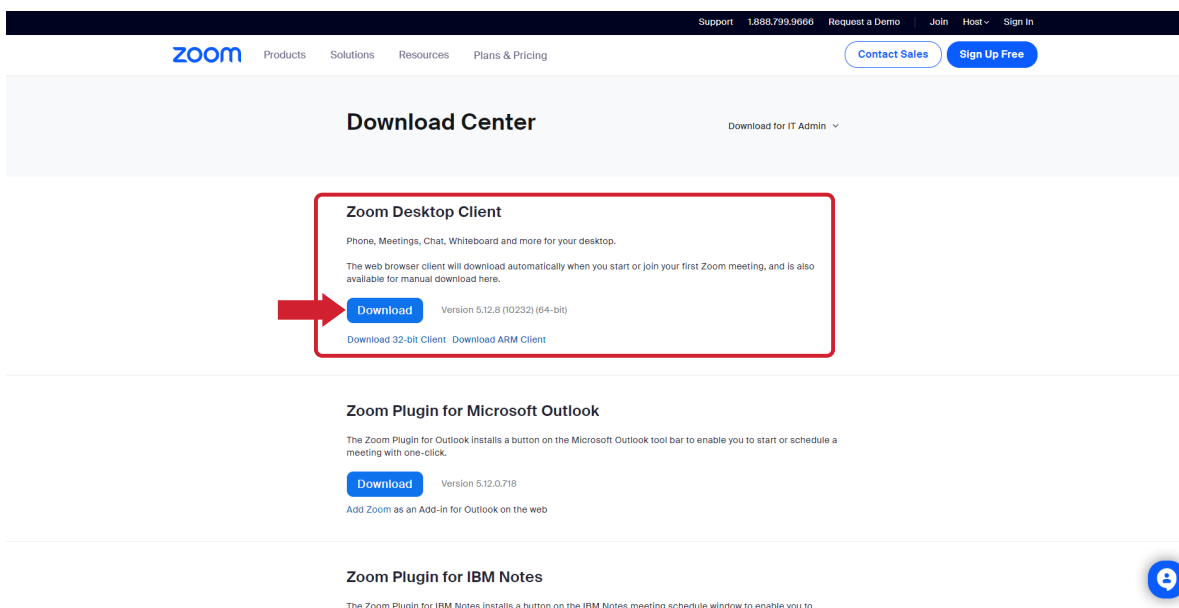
Support 1.888.799.9666 Request a Demo | Join Host Sign In

zoom Products Solutions Resources Plans & Pricing Contact Sales Sign Up Free

Download Center

Download for IT Admin

Zoom Desktop Client

Phone, Meetings, Chat, Whiteboard and more for your desktop.

The web browser client will download automatically when you start or join your first Zoom meeting, and is also available for manual download here.

Download Version 5.12.8 (10232) (64-bit)

Download 32-bit Client Download ARM Client

Zoom Plugin for Microsoft Outlook

The Zoom Plugin for Outlook installs a button on the Microsoft Outlook tool bar to enable you to start or schedule a meeting with one-click.

Download Version 5.12.0.718

Add Zoom as an Add-in for Outlook on the web

Zoom Plugin for IBM Notes

The Zoom Plugin for IBM Notes installs a button on the IBM Notes meeting schedule window to enable you to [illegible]